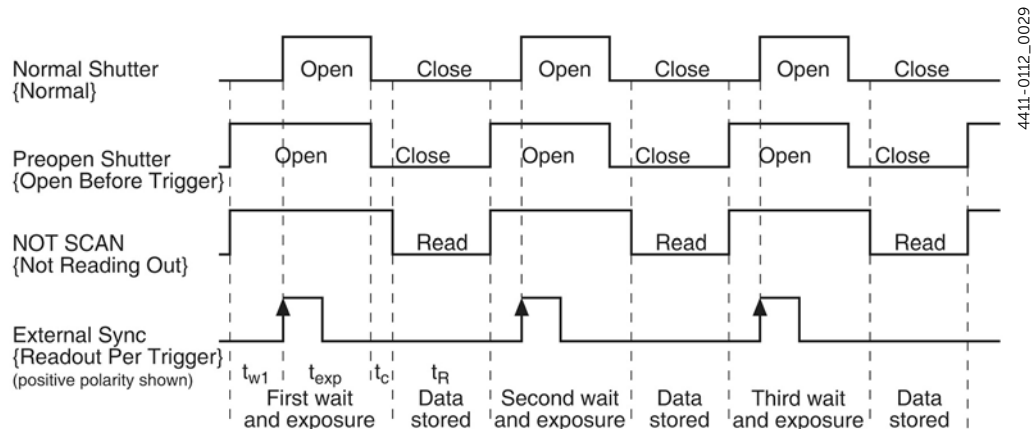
4411-0112_0029

Normal Shutter {Normal}

Open Close Open Close Open Close

Preopen Shutter {Open Before Trigger}

Open Close Open Close Open Close

NOT SCAN {Not Reading Out}

Read Read Read

External Sync {Readout Per Trigger} (positive polarity shown)

$t_{w1}$ $t_{exp}$ $t_c$ $t_R$

First wait and exposure

Data stored

Second wait and exposure

Data stored

Third wait and exposure

Data stored